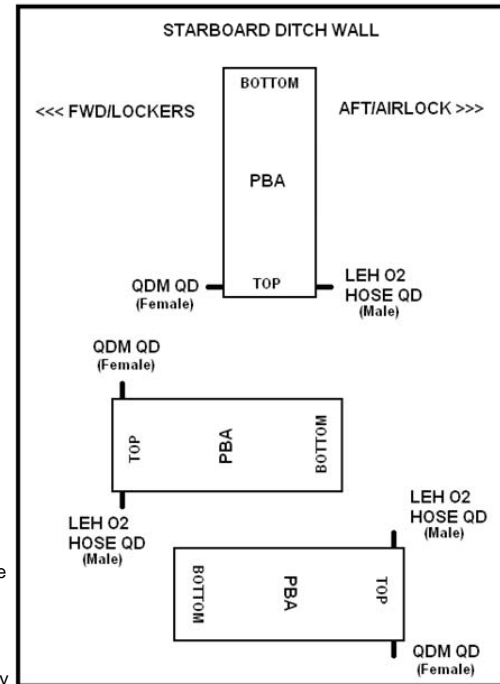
STARBOARD DITCH WALL

<<< FWD/LOCKERS

AFT/AIRLOCK >>>

BOTTOM

PBA

TOP

QDM QD
(Female)

LEH O2
HOSE QD
(Male)

QDM QD
(Female)

TOP

PBA

BOTTOM

LEH O2
HOSE QD
(Male)

LEH O2
HOSE QD
(Male)

BOTTOM

PBA

TOP

QDM QD
(Female)

e

y